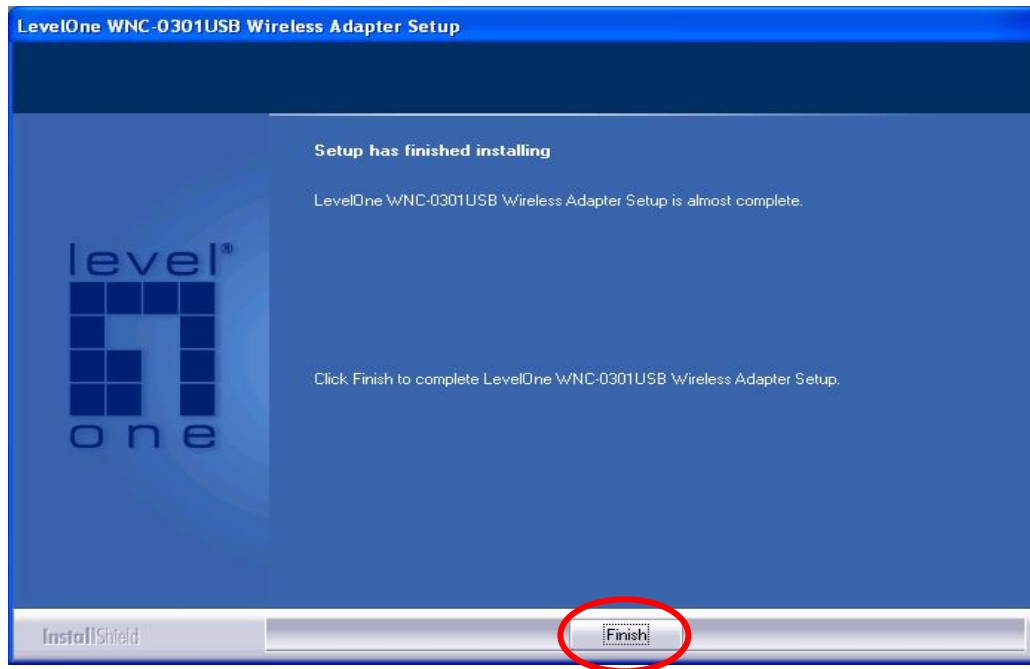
LevelOne WNC-0301USB Wireless Adapter Setup

Setup has finished installing

LevelOne WNC-0301USB Wireless Adapter Setup is almost complete.

level®
one

Click Finish to complete LevelOne WNC-0301USB Wireless Adapter Setup.

InstallShield

Finish